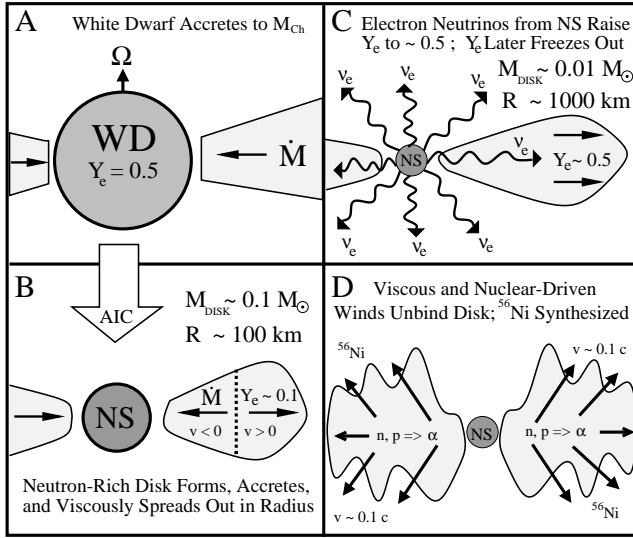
A White Dwarf Accretes to $M_{Ch}$

$\Omega$

WD

$Y_e = 0.5$

$\dot{M}$

C Electron Neutrinos from NS Raise $Y_e$ to ~ 0.5 ; $Y_e$ Later Freezes Out

$M_{DISK} \sim 0.01\ M_{\odot}$

R ~ 1000 km

$\nu_e$ $\nu_e$ $\nu_e$ $\nu_e$ $\nu_e$ $\nu_e$ $\nu_e$

NS

$Y_e \sim 0.5$

B

AIC

$M_{DISK} \sim 0.1\ M_{\odot}$

R ~ 100 km

NS

$\dot{M}$

$Y_e \sim 0.1$

v < 0

v > 0

Neutron-Rich Disk Forms, Accretes, and Viscously Spreads Out in Radius

D Viscous and Nuclear-Driven Winds Unbind Disk; $^{56}$Ni Synthesized

$^{56}$Ni

v ~ 0.1 c

n, p => $\alpha$

NS

n, p => $\alpha$

v ~ 0.1 c

$^{56}$Ni